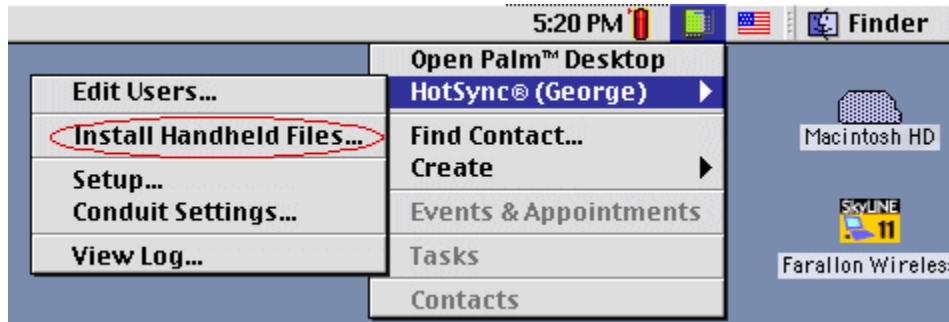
5:20 PM

Finder

Open Palm™ Desktop
HotSync® (George)
Find Contact...
Create
Events & Appointments
Tasks
Contacts

Edit Users...
Install Handheld Files...
Setup...
Conduit Settings...
View Log...

Macintosh HD

SkyLINE
11
Farallon Wireles